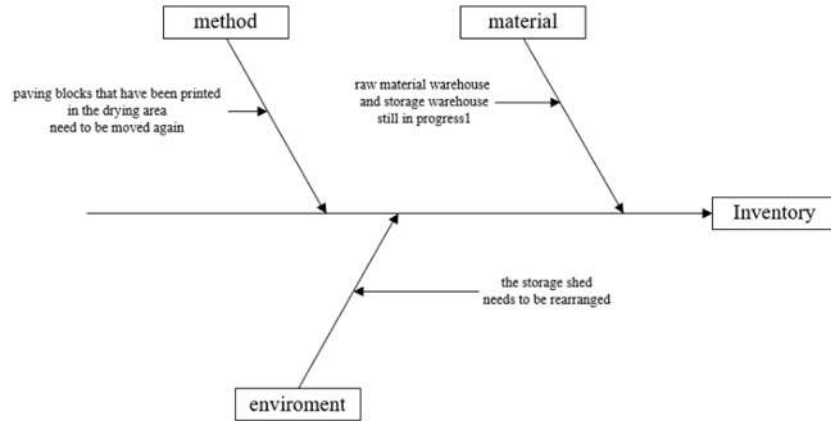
method

material

paving blocks that have been printed in the drying area need to be moved again

raw material warehouse and storage warehouse still in progress1

Inventory

the storage shed needs to be rearranged

enviroment